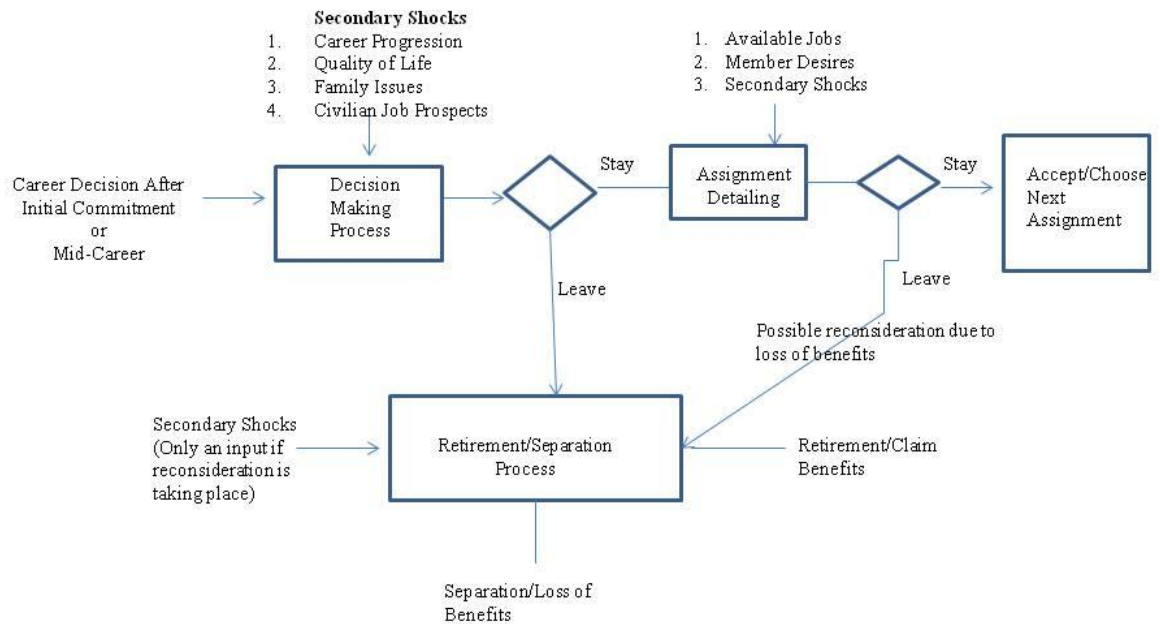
Secondary Shocks
1. Career Progression
2. Quality of Life
3. Family Issues
4. Civilian Job Prospects

1. Available Jobs
2. Member Desires
3. Secondary Shocks

Career Decision After Initial Commitment or Mid-Career

Decision Making Process

Stay

Assignment Detailing

Stay

Accept/Choose Next Assignment

Leave

Leave

Possible reconsideration due to loss of benefits

Secondary Shocks (Only an input if reconsideration is taking place)

Retirement/Separation Process

Retirement/Claim Benefits

Separation/Loss of Benefits